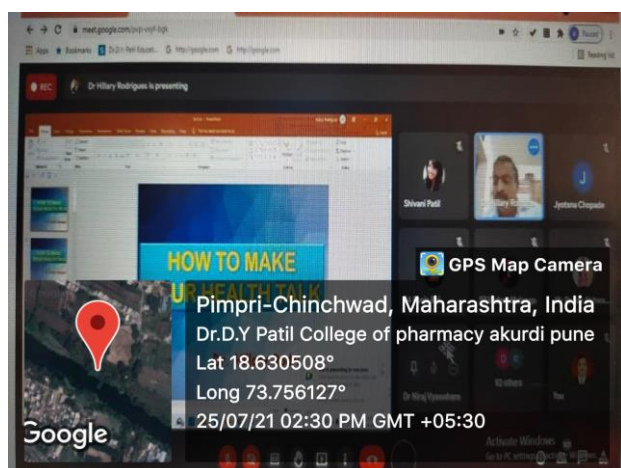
meet.google.com/pvp-vxjf-bgk

Apps Bookmarks Dr.D.Y. Patil Educati... http://google.com http://google.com

Paused

Reading list

REC

Dr Hillary Rodrigues is presenting

HOW TO MAKE

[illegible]UR HEALTH TALK

Shivani Patil

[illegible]illary R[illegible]

Jyotsna Chopade

J

Dr Niraj Vyawahare

92 others

You

GPS Map Camera

Pimpri-Chinchwad, Maharashtra, India

Dr.D.Y Patil College of pharmacy akurdi pune

Lat 18.630508°

Long 73.756127°

25/07/21 02:30 PM GMT +05:30

Google

Activate Windows

Go to PC settings to activate Windows.